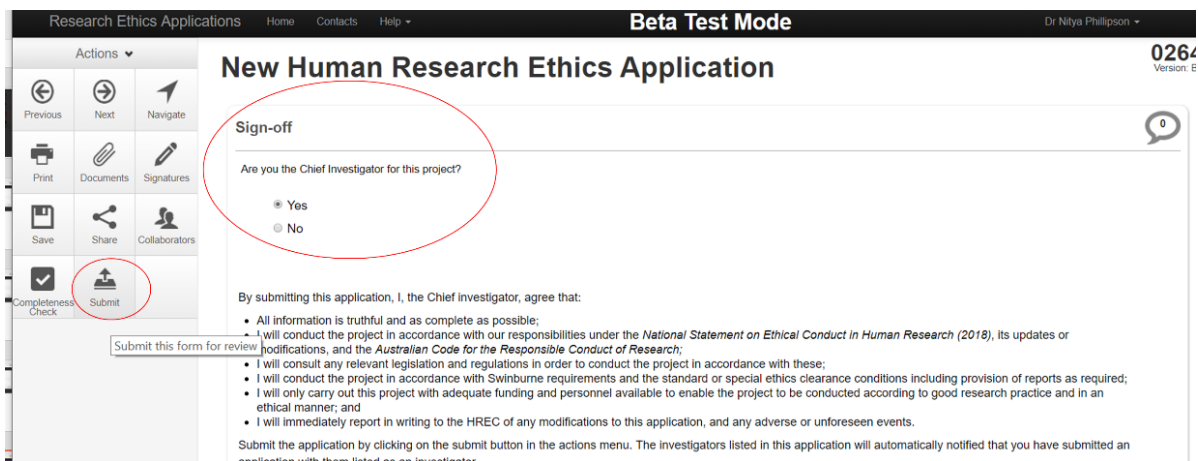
Research Ethics Applications Home Contacts Help ▾

Beta Test Mode

Dr Nitya Phillipson ▾

Actions ▾

Previous
Next
Navigate
Print
Documents
Signatures
Save
Share
Collaborators
Completeness Check
Submit

Submit this form for review

New Human Research Ethics Application

0264
Version: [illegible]

Sign-off

0

Are you the Chief Investigator for this project?

Yes
No

By submitting this application, I, the Chief investigator, agree that:

- All information is truthful and as complete as possible;
- I will conduct the project in accordance with our responsibilities under the *National Statement on Ethical Conduct in Human Research (2018)*, its updates or modifications, and the *Australian Code for the Responsible Conduct of Research;*
- I will consult any relevant legislation and regulations in order to conduct the project in accordance with these;
- I will conduct the project in accordance with Swinburne requirements and the standard or special ethics clearance conditions including provision of reports as required;
- I will only carry out this project with adequate funding and personnel available to enable the project to be conducted according to good research practice and in an ethical manner; and
- I will immediately report in writing to the HREC of any modifications to this application, and any adverse or unforeseen events.

Submit the application by clicking on the submit button in the actions menu. The investigators listed in this application will automatically notified that you have submitted an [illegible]